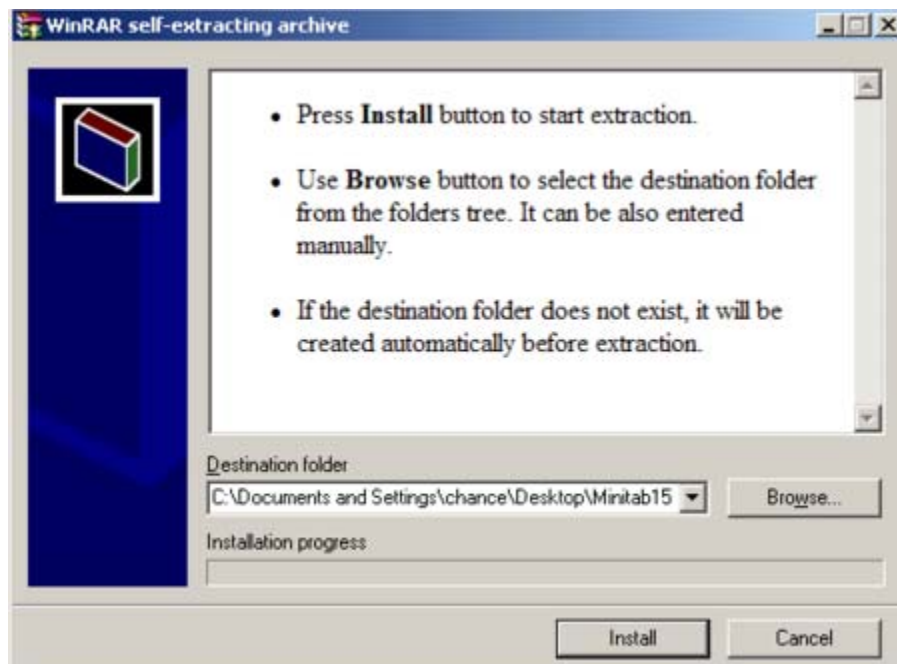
WinRAR self-extracting archive

• Press **Install** button to start extraction.

• Use **Browse** button to select the destination folder from the folders tree. It can be also entered manually.

• If the destination folder does not exist, it will be created automatically before extraction.

Destination folder

C:\Documents and Settings\chance\Desktop\Minitab15

Browse...

Installation progress

Install

Cancel